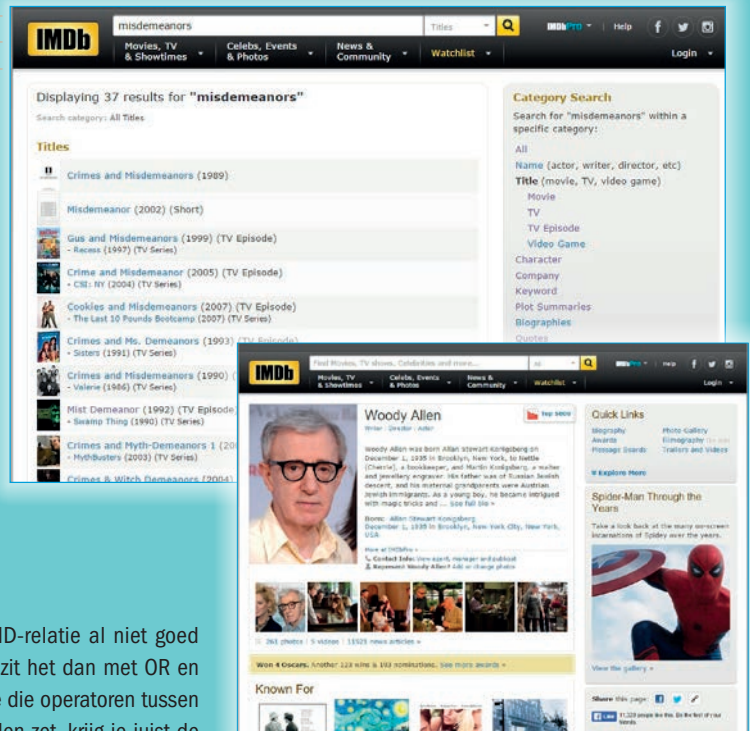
IMDb misdemeanors Titles IMDbPro Help

Movies, TV & Showtimes Celebs, Events & Photos News & Community Watchlist Login

Displaying 37 results for "misdemeanors"

Search category: All Titles

Titles

Crimes and Misdemeanors (1989)

Misdemeanor (2002) (Short)

Gus and Misdemeanors (1999) (TV Episode)
- Recess (1997) (TV Series)

Crime and Misdemeanor (2005) (TV Episode)
- CSI: NY (2004) (TV Series)

Cookies and Misdemeanors (2007) (TV Episode)
- The Last 10 Pounds Bootcamp (2007) (TV Series)

Crimes and Ms. Demeanors (1993) (TV Episode)
- Sisters (1991) (TV Series)

Crimes and Misdemeanors (1990) (TV Episode)
- Valerie (1986) (TV Series)

Mist Demeanor (1992) (TV Episode)
- Swamp Thing (1990) (TV Series)

Crimes and Myth-Demeanors 1 (20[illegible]
- MythBusters (2003) (TV Series)

Crimes & Witch Demeanors (2004)

Category Search

Search for "misdemeanors" within a specific category:

All
Name (actor, writer, director, etc)
Title (movie, TV, video game)
Movie
TV
TV Episode
Video Game
Character
Company
Keyword
Plot Summaries
Biographies
Quotes

IMDb Find Movies, TV shows, Celebrities and more... All IMDbPro Help

Movies, TV & Showtimes Celebs, Events & Photos News & Community Watchlist Login

Woody Allen
Writer | Director | Actor

Top 5000

Woody Allen was born Allan Stewart Konigsberg on December 1, 1935 in Brooklyn, New York, to Nettie (Cherrie), a bookkeeper, and Martin Konigsberg, a waiter and jewellery engraver. His father was of Russian Jewish descent, and his maternal grandparents were Austrian Jewish immigrants. As a young boy, he became intrigued with magic tricks and ... See full bio »

Born: Allan Stewart Konigsberg
December 1, 1935 in Brooklyn, New York City, New York, USA

More at IMDbPro »
Contact Info: View agent, manager and publicist
Represent Woody Allen? Add or change photos

261 photos | 5 videos | 11525 news articles »

Won 4 Oscars. Another 123 wins & 193 nominations. See more awards »

Known For

Quick Links
Biography
Awards
Message Boards
Photo Gallery
Filmography (by Job)
Trailers and Videos

Explore More

Spider-Man Through the Years
Take a look back at the many on-screen incarnations of Spidey over the years.

View the gallery »

Share this page:

Like 11,329 people like this. Be the first of your friends.

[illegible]D-relatie al niet goed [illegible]zit het dan met OR en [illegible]e die operatoren tussen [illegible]len zet, krijg je juist de